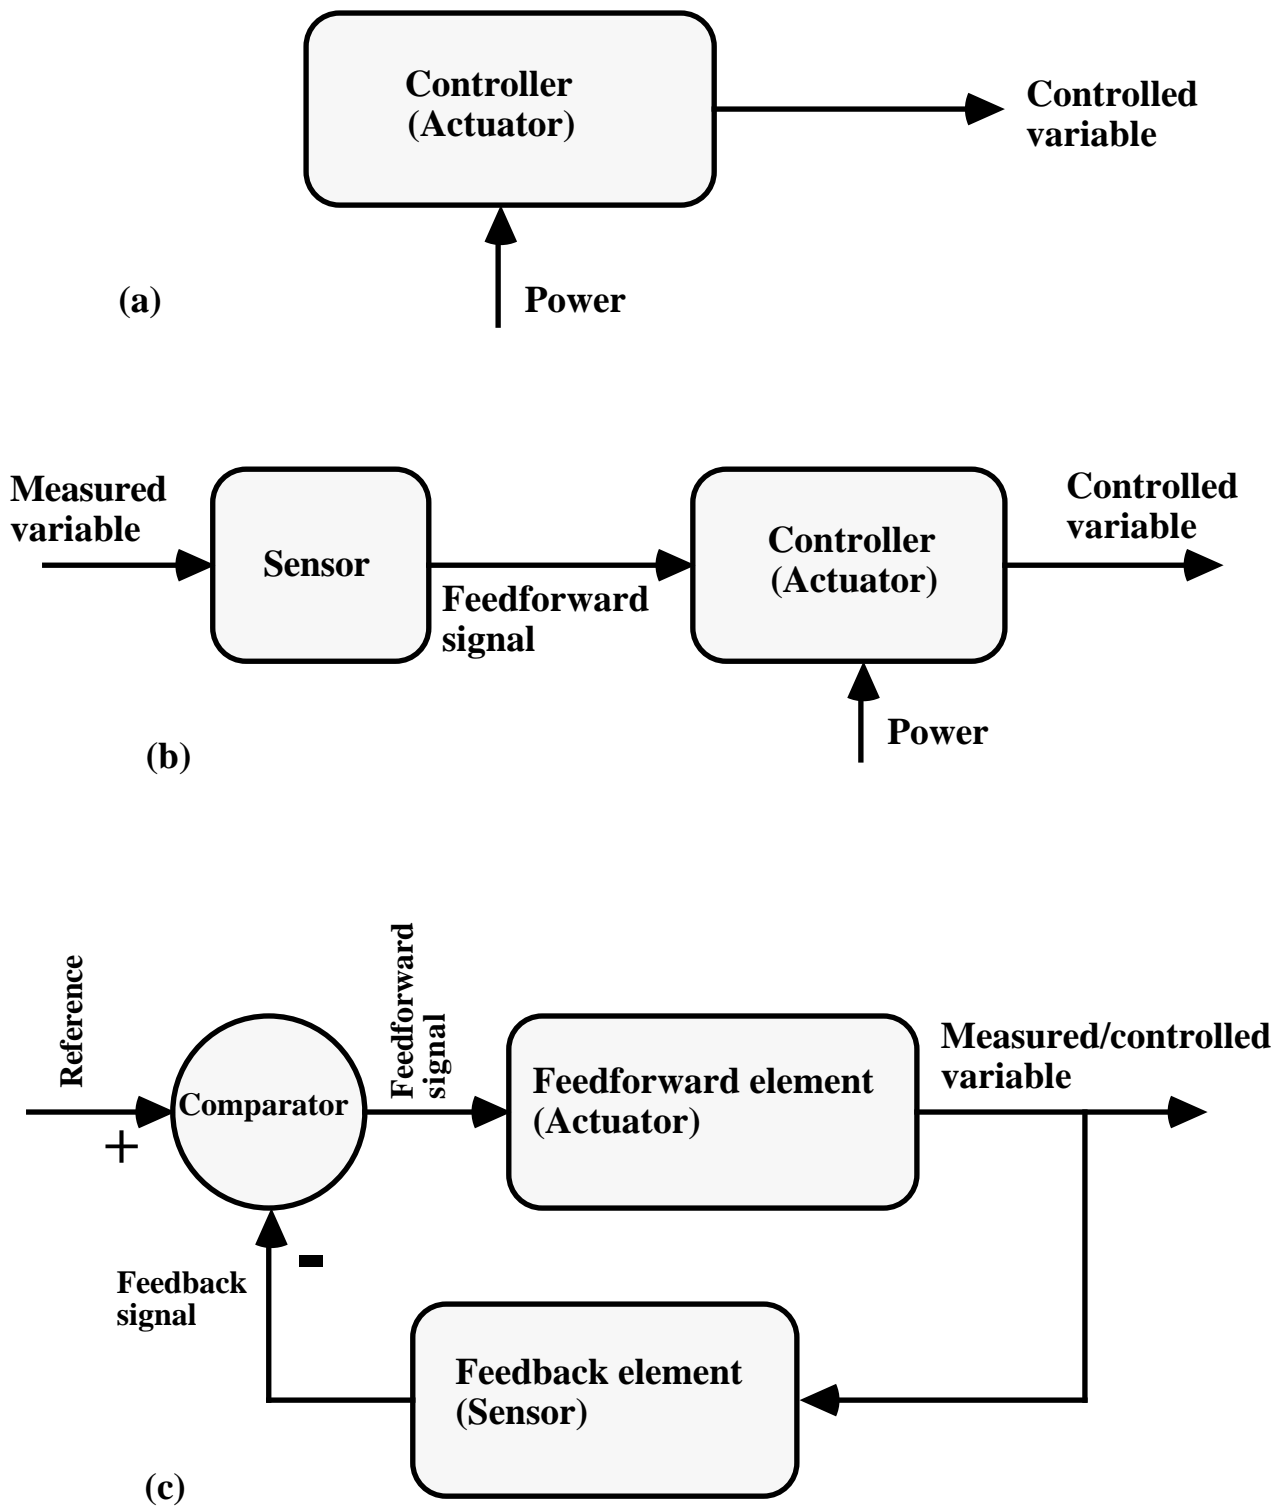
Controller (Actuator)

Controlled variable

(a)

Power

Measured variable

Sensor

Feedforward signal

Controller (Actuator)

Controlled variable

Power

(b)

Reference

+

Comparator

Feedforward signal

Feedforward element (Actuator)

Measured/controlled variable

-

Feedback signal

Feedback element (Sensor)

(c)